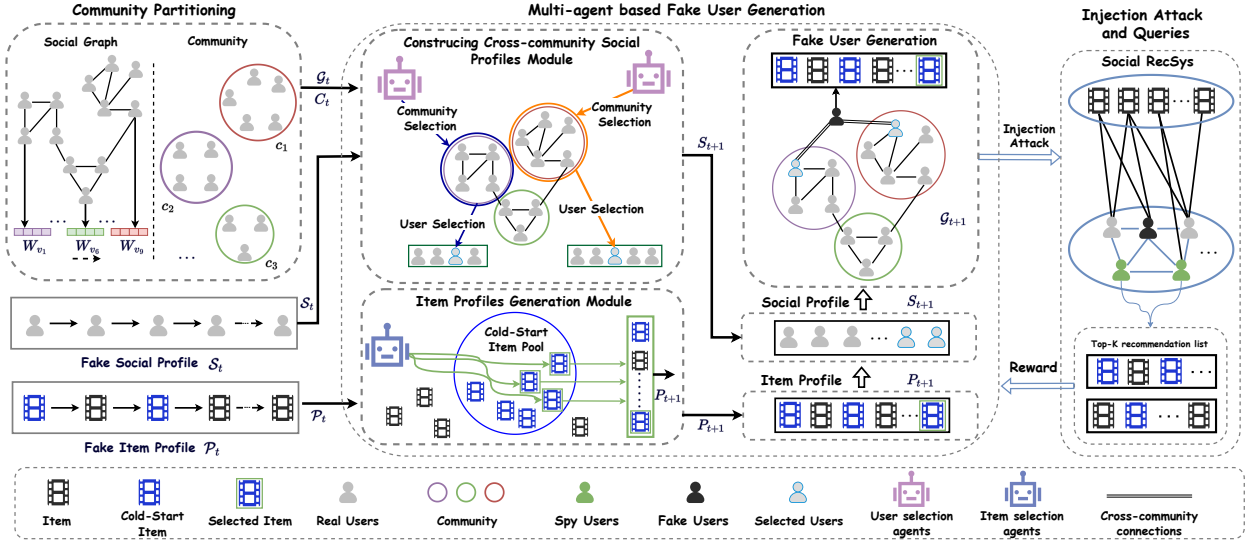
Community Partitioning

Social Graph

Community

$c_1$

$c_2$

$c_3$

...

$W_{v_1}$ ... $W_{v_6}$ $W_{v_9}$

$\mathcal{G}_t$
$C_t$

$\mathcal{S}_t$

Fake Social Profile $\mathcal{S}_t$

$\mathcal{P}_t$

Fake Item Profile $\mathcal{P}_t$

Multi-agent based Fake User Generation

Construcing Cross-community Social Profiles Module

Community Selection

Community Selection

User Selection

User Selection

$S_{t+1}$

Item Profiles Generation Module

Cold-Start Item Pool

$P_{t+1}$

$P_{t+1}$

Fake User Generation

$\mathcal{G}_{t+1}$

Social Profile $S_{t+1}$

Item Profile $P_{t+1}$

Injection Attack and Queries

Social RecSys

Injection Attack

Top-K recommendation list

Reward

Item

Cold-Start Item

Selected Item

Real Users

Community

Spy Users

Fake Users

Selected Users

User selection agents

Item selection agents

Cross-community connections